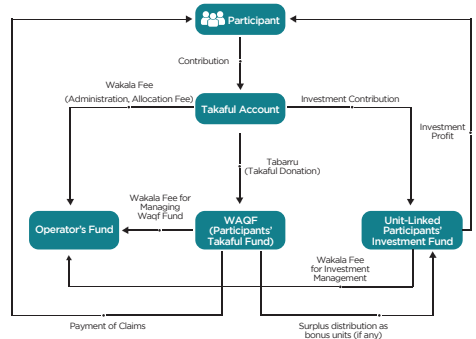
Participant

Contribution

Wakala Fee
(Administration, Allocation Fee)

Takaful Account

Investment Contribution

Investment Profit

Tabarru
(Takaful Donation)

Wakala Fee for Managing Waqf Fund

Operator's Fund

WAQF
(Participants' Takaful Fund)

Unit-Linked Participants' Investment Fund

Wakala Fee for Investment Management

Payment of Claims

Surplus distribution as bonus units (if any)